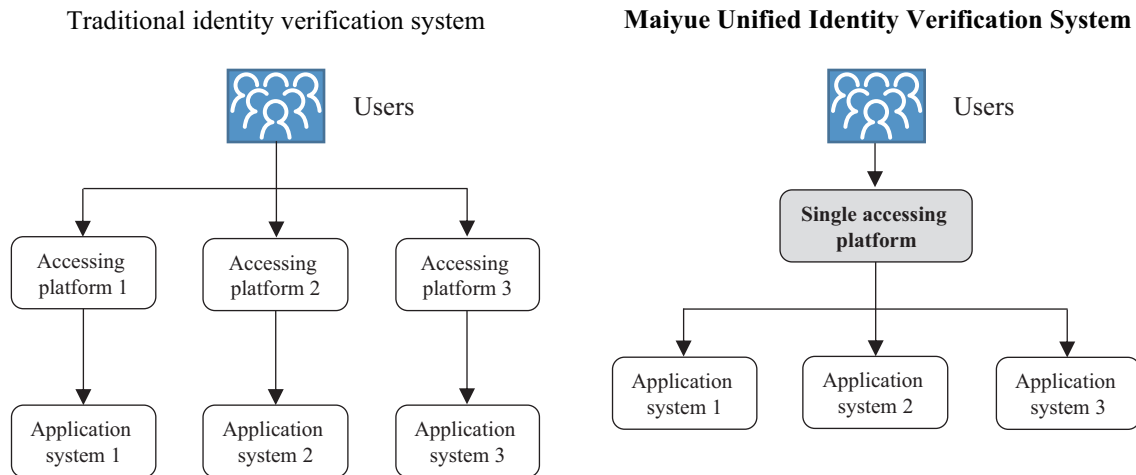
Traditional identity verification system

Users

Accessing platform 1

Accessing platform 2

Accessing platform 3

Application system 1

Application system 2

Application system 3

**Maiyue Unified Identity Verification System**

Users

**Single accessing platform**

Application system 1

Application system 2

Application system 3